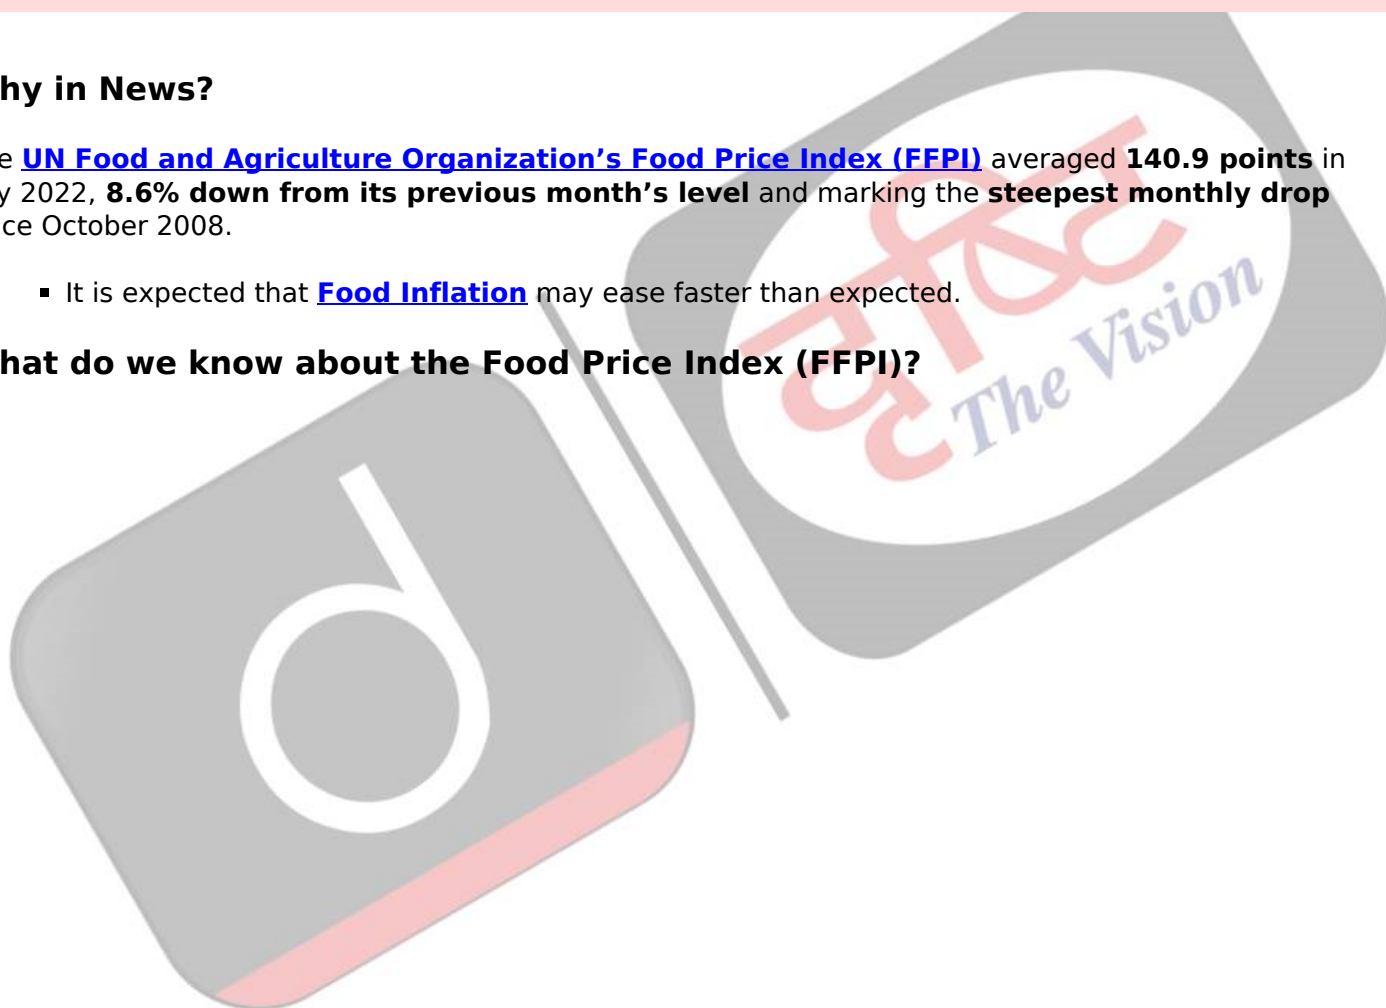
hy in News?

e UN Food and Agriculture Organization's Food Price Index (FFPI) averaged 140.9 points in y 2022, 8.6% down from its previous month's level and marking the steepest monthly drop ce October 2008.

- It is expected that Food Inflation may ease faster than expected.

hat do we know about the Food Price Index (FFPI)?

दृष्टि The Vision